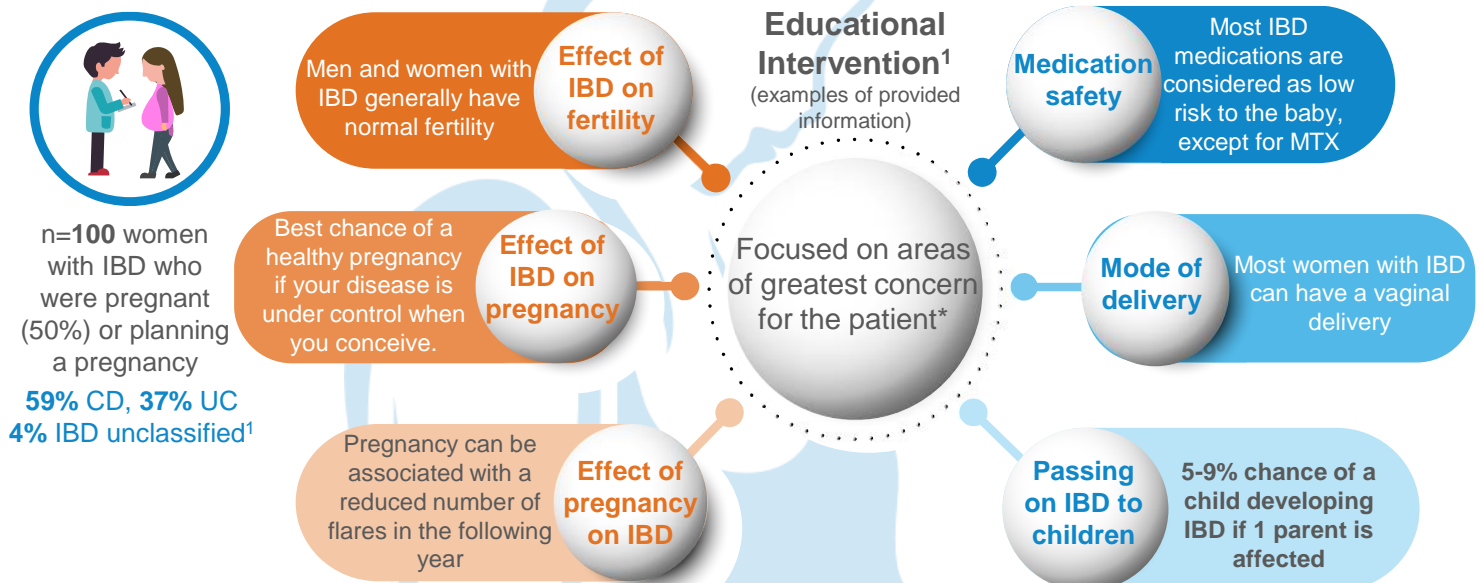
n=**100** women with IBD who were pregnant (50%) or planning a pregnancy

**59%** CD, **37%** UC
**4%** IBD unclassified$^1$

Men and women with IBD generally have normal fertility

Effect of IBD on fertility

Educational Intervention$^1$
(examples of provided information)

Medication safety

Most IBD medications are considered as low risk to the baby, except for MTX

Best chance of a healthy pregnancy if your disease is under control when you conceive.

Effect of IBD on pregnancy

Focused on areas of greatest concern for the patient*

Mode of delivery

Most women with IBD can have a vaginal delivery

Pregnancy can be associated with a reduced number of flares in the following year

Effect of pregnancy on IBD

Passing on IBD to children

5-9% chance of a child developing IBD if 1 parent is affected